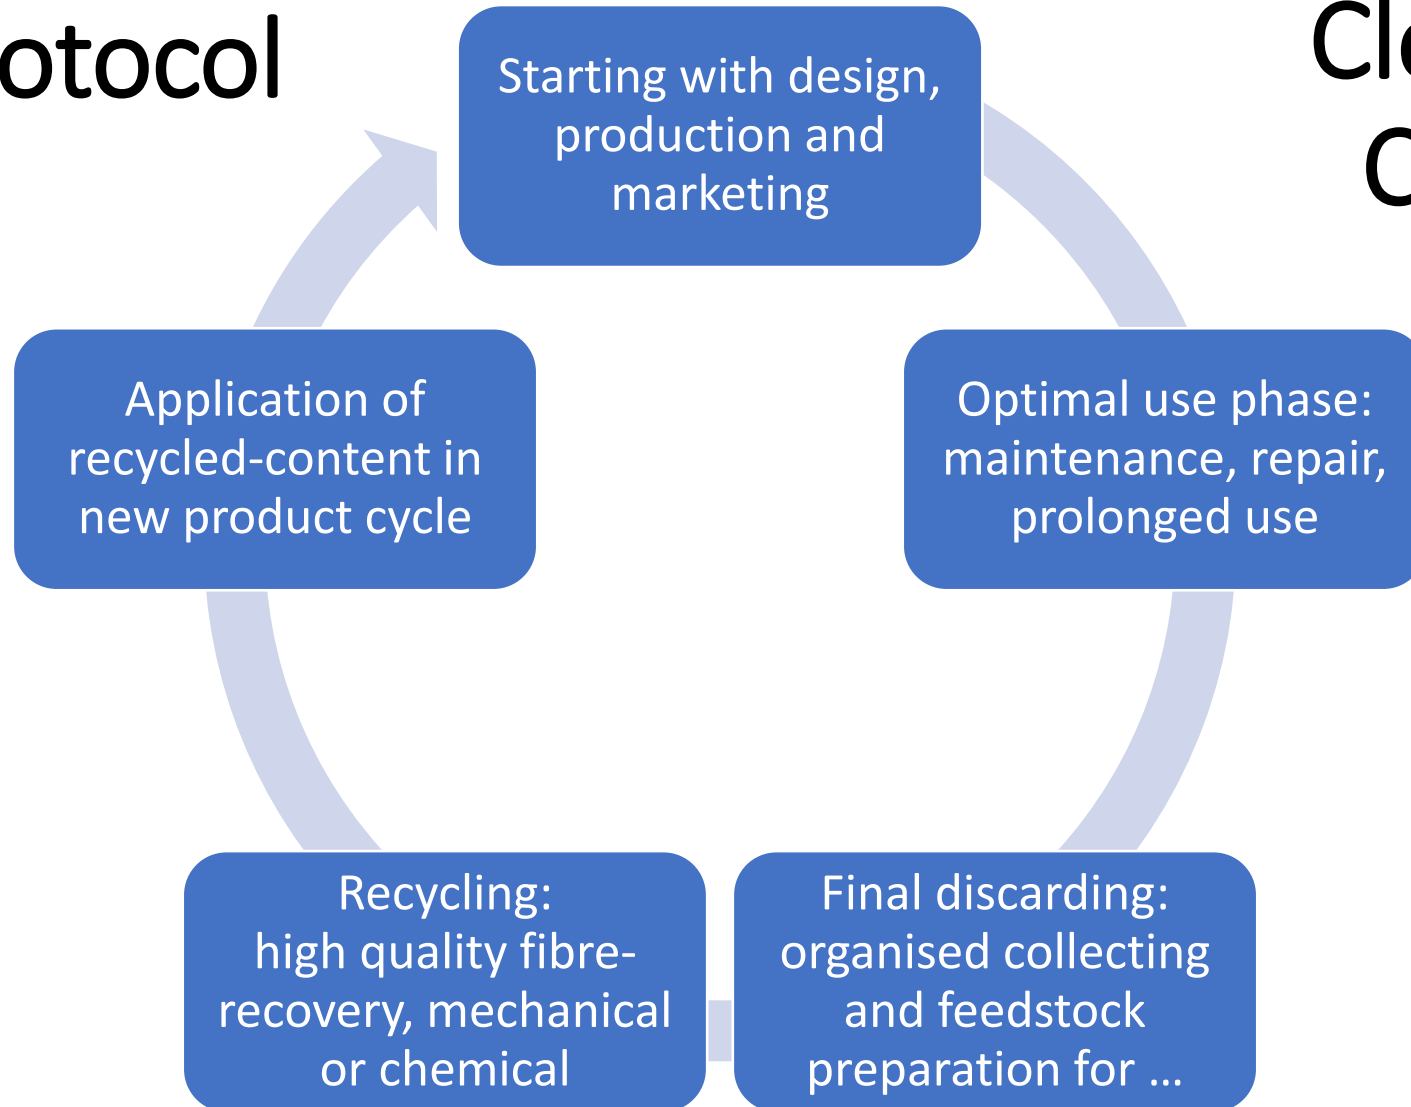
otocol

Cl
C

Starting with design, production and marketing

Optimal use phase: maintenance, repair, prolonged use

Final discarding: organised collecting and feedstock preparation for …

Recycling: high quality fibre-recovery, mechanical or chemical

Application of recycled-content in new product cycle